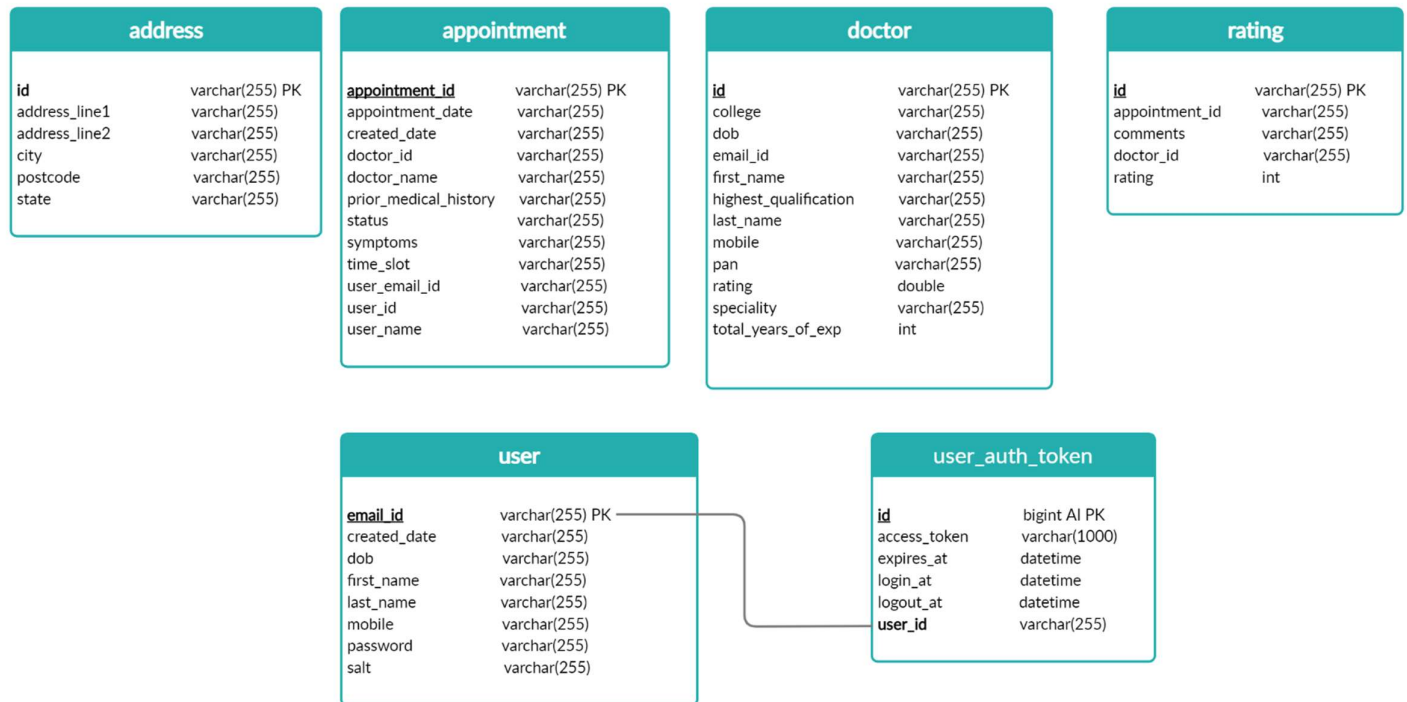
address

| | |
|---|---|
| id | varchar(255) PK |
| address_line1 | varchar(255) |
| address_line2 | varchar(255) |
| city | varchar(255) |
| postcode | varchar(255) |
| state | varchar(255) |

appointment

| | |
|---|---|
| appointment_id | varchar(255) PK |
| appointment_date | varchar(255) |
| created_date | varchar(255) |
| doctor_id | varchar(255) |
| doctor_name | varchar(255) |
| prior_medical_history | varchar(255) |
| status | varchar(255) |
| symptoms | varchar(255) |
| time_slot | varchar(255) |
| user_email_id | varchar(255) |
| user_id | varchar(255) |
| user_name | varchar(255) |

doctor

| | |
|---|---|
| id | varchar(255) PK |
| college | varchar(255) |
| dob | varchar(255) |
| email_id | varchar(255) |
| first_name | varchar(255) |
| highest_qualification | varchar(255) |
| last_name | varchar(255) |
| mobile | varchar(255) |
| pan | varchar(255) |
| rating | double |
| speciality | varchar(255) |
| total_years_of_exp | int |

rating

| | |
|---|---|
| id | varchar(255) PK |
| appointment_id | varchar(255) |
| comments | varchar(255) |
| doctor_id | varchar(255) |
| rating | int |

user

| | |
|---|---|
| email_id | varchar(255) PK |
| created_date | varchar(255) |
| dob | varchar(255) |
| first_name | varchar(255) |
| last_name | varchar(255) |
| mobile | varchar(255) |
| password | varchar(255) |
| salt | varchar(255) |

user_auth_token

| | |
|---|---|
| id | bigint AI PK |
| access_token | varchar(1000) |
| expires_at | datetime |
| login_at | datetime |
| logout_at | datetime |
| user_id | varchar(255) |